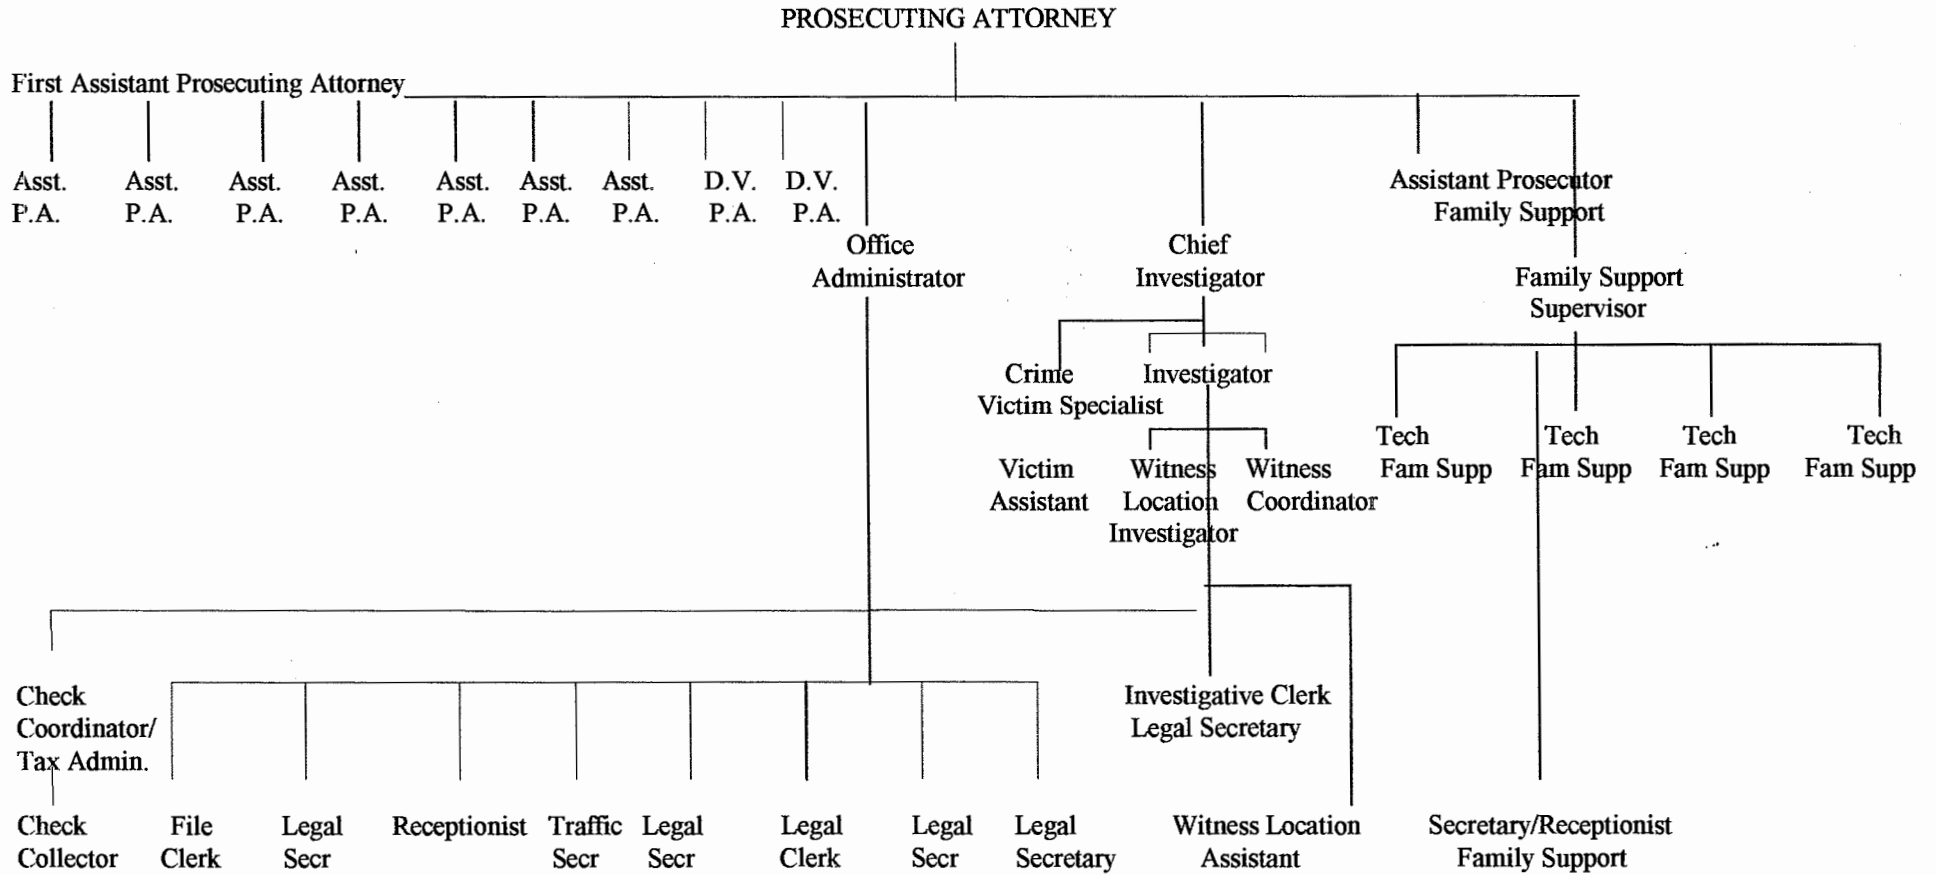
PROSECUTING ATTORNEY

First Assistant Prosecuting Attorney

Asst. P.A.

Asst. P.A.

Asst. P.A.

Asst. P.A.

Asst. P.A.

Asst. P.A.

Asst. P.A.

D.V. P.A.

D.V. P.A.

Office Administrator

Chief Investigator

Assistant Prosecutor Family Support

Family Support Supervisor

Crime Victim Specialist

Investigator

Tech Fam Supp

Tech Fam Supp

Tech Fam Supp

Tech Fam Supp

Victim Assistant

Witness Location Investigator

Witness Coordinator

Check Coordinator/ Tax Admin.

Investigative Clerk Legal Secretary

Check Collector

File Clerk

Legal Secr

Receptionist

Traffic Secr

Legal Secr

Legal Clerk

Legal Secr

Legal Secretary

Witness Location Assistant

Secretary/Receptionist Family Support